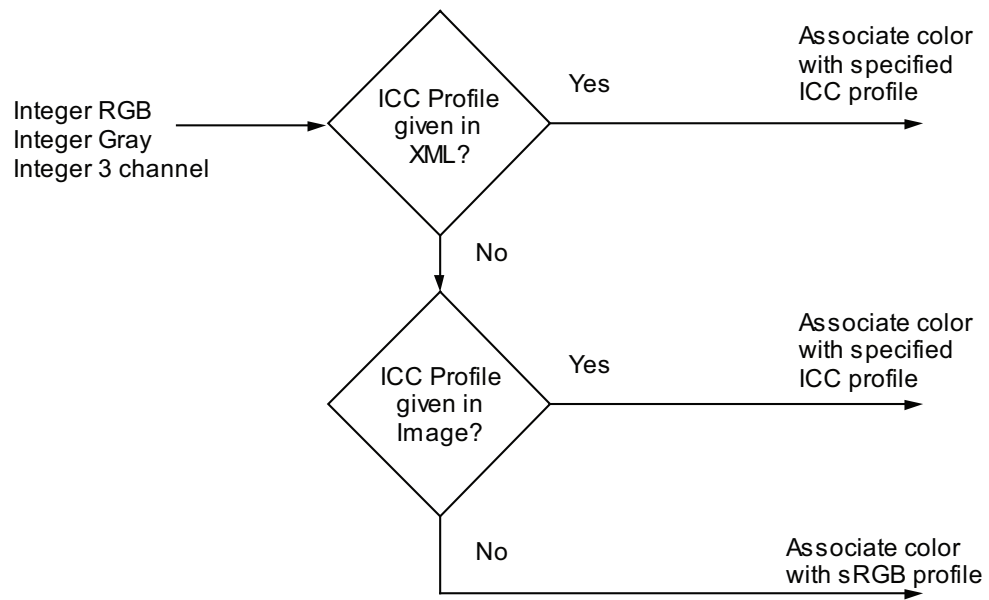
Integer RGB
Integer Gray
Integer 3 channel

ICC Profile given in XML?

Yes

Associate color with specified ICC profile

No

ICC Profile given in Image?

Yes

Associate color with specified ICC profile

No

Associate color with sRGB profile